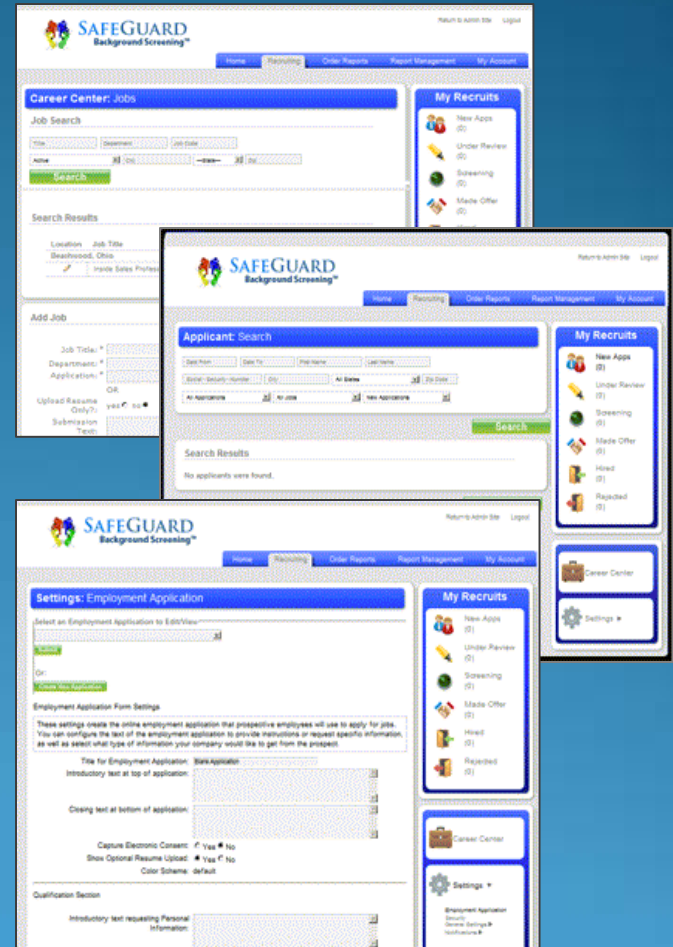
SafeGuard Background Screening™

Return to Admin Site Logout

Home Recruiting Order Reports Report Management My Account

Career Center: Jobs

Job Search

Title Department Job Code

Active City —State— Zip

Search

Search Results

Location Job Title

Beachwood, Ohio

Inside Sales Profess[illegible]

Add Job

Job Title: *

Department: *

Application: *

OR

Upload Resume Only?: yes no

Submission Text:

My Recruits

New Apps (0)

Under Review (0)

Screening (0)

Made Offer (0)

SafeGuard Background Screening™

Return to Admin Site Logout

Home Recruiting Order Reports Report Management My Account

Applicant: Search

Date From Date To First Name Last Name

Social - Security - Number City All States Zip Code

All Applications All Jobs New Applications

Search

Search Results

No applicants were found.

My Recruits

New Apps (0)

Under Review (0)

Screening (0)

Made Offer (0)

Hired (0)

Rejected (0)

Career Center

Settings ▸

SafeGuard Background Screening™

Return to Admin Site Logout

Home Recruiting Order Reports Report Management My Account

Settings: Employment Application

Select an Employment Application to Edit/View

Submit

Or:

Create New Application

Employment Application Form Settings

These settings create the online employment application that prospective employees will use to apply for jobs. You can configure the text of the employment application to provide instructions or request specific information, as well as select what type of information your company would like to get from the prospect.

Title for Employment Application: Blank Application

Introductory text at top of application:

Closing text at bottom of application:

Capture Electronic Consent: Yes No

Show Optional Resume Upload: Yes No

Color Scheme: default

Qualification Section

Introductory text requesting Personal Information:

My Recruits

New Apps (0)

Under Review (0)

Screening (0)

Made Offer (0)

Hired (0)

Rejected (0)

Career Center

Settings ▾

Employment Application

Security

General Settings ▸

Notifications ▸